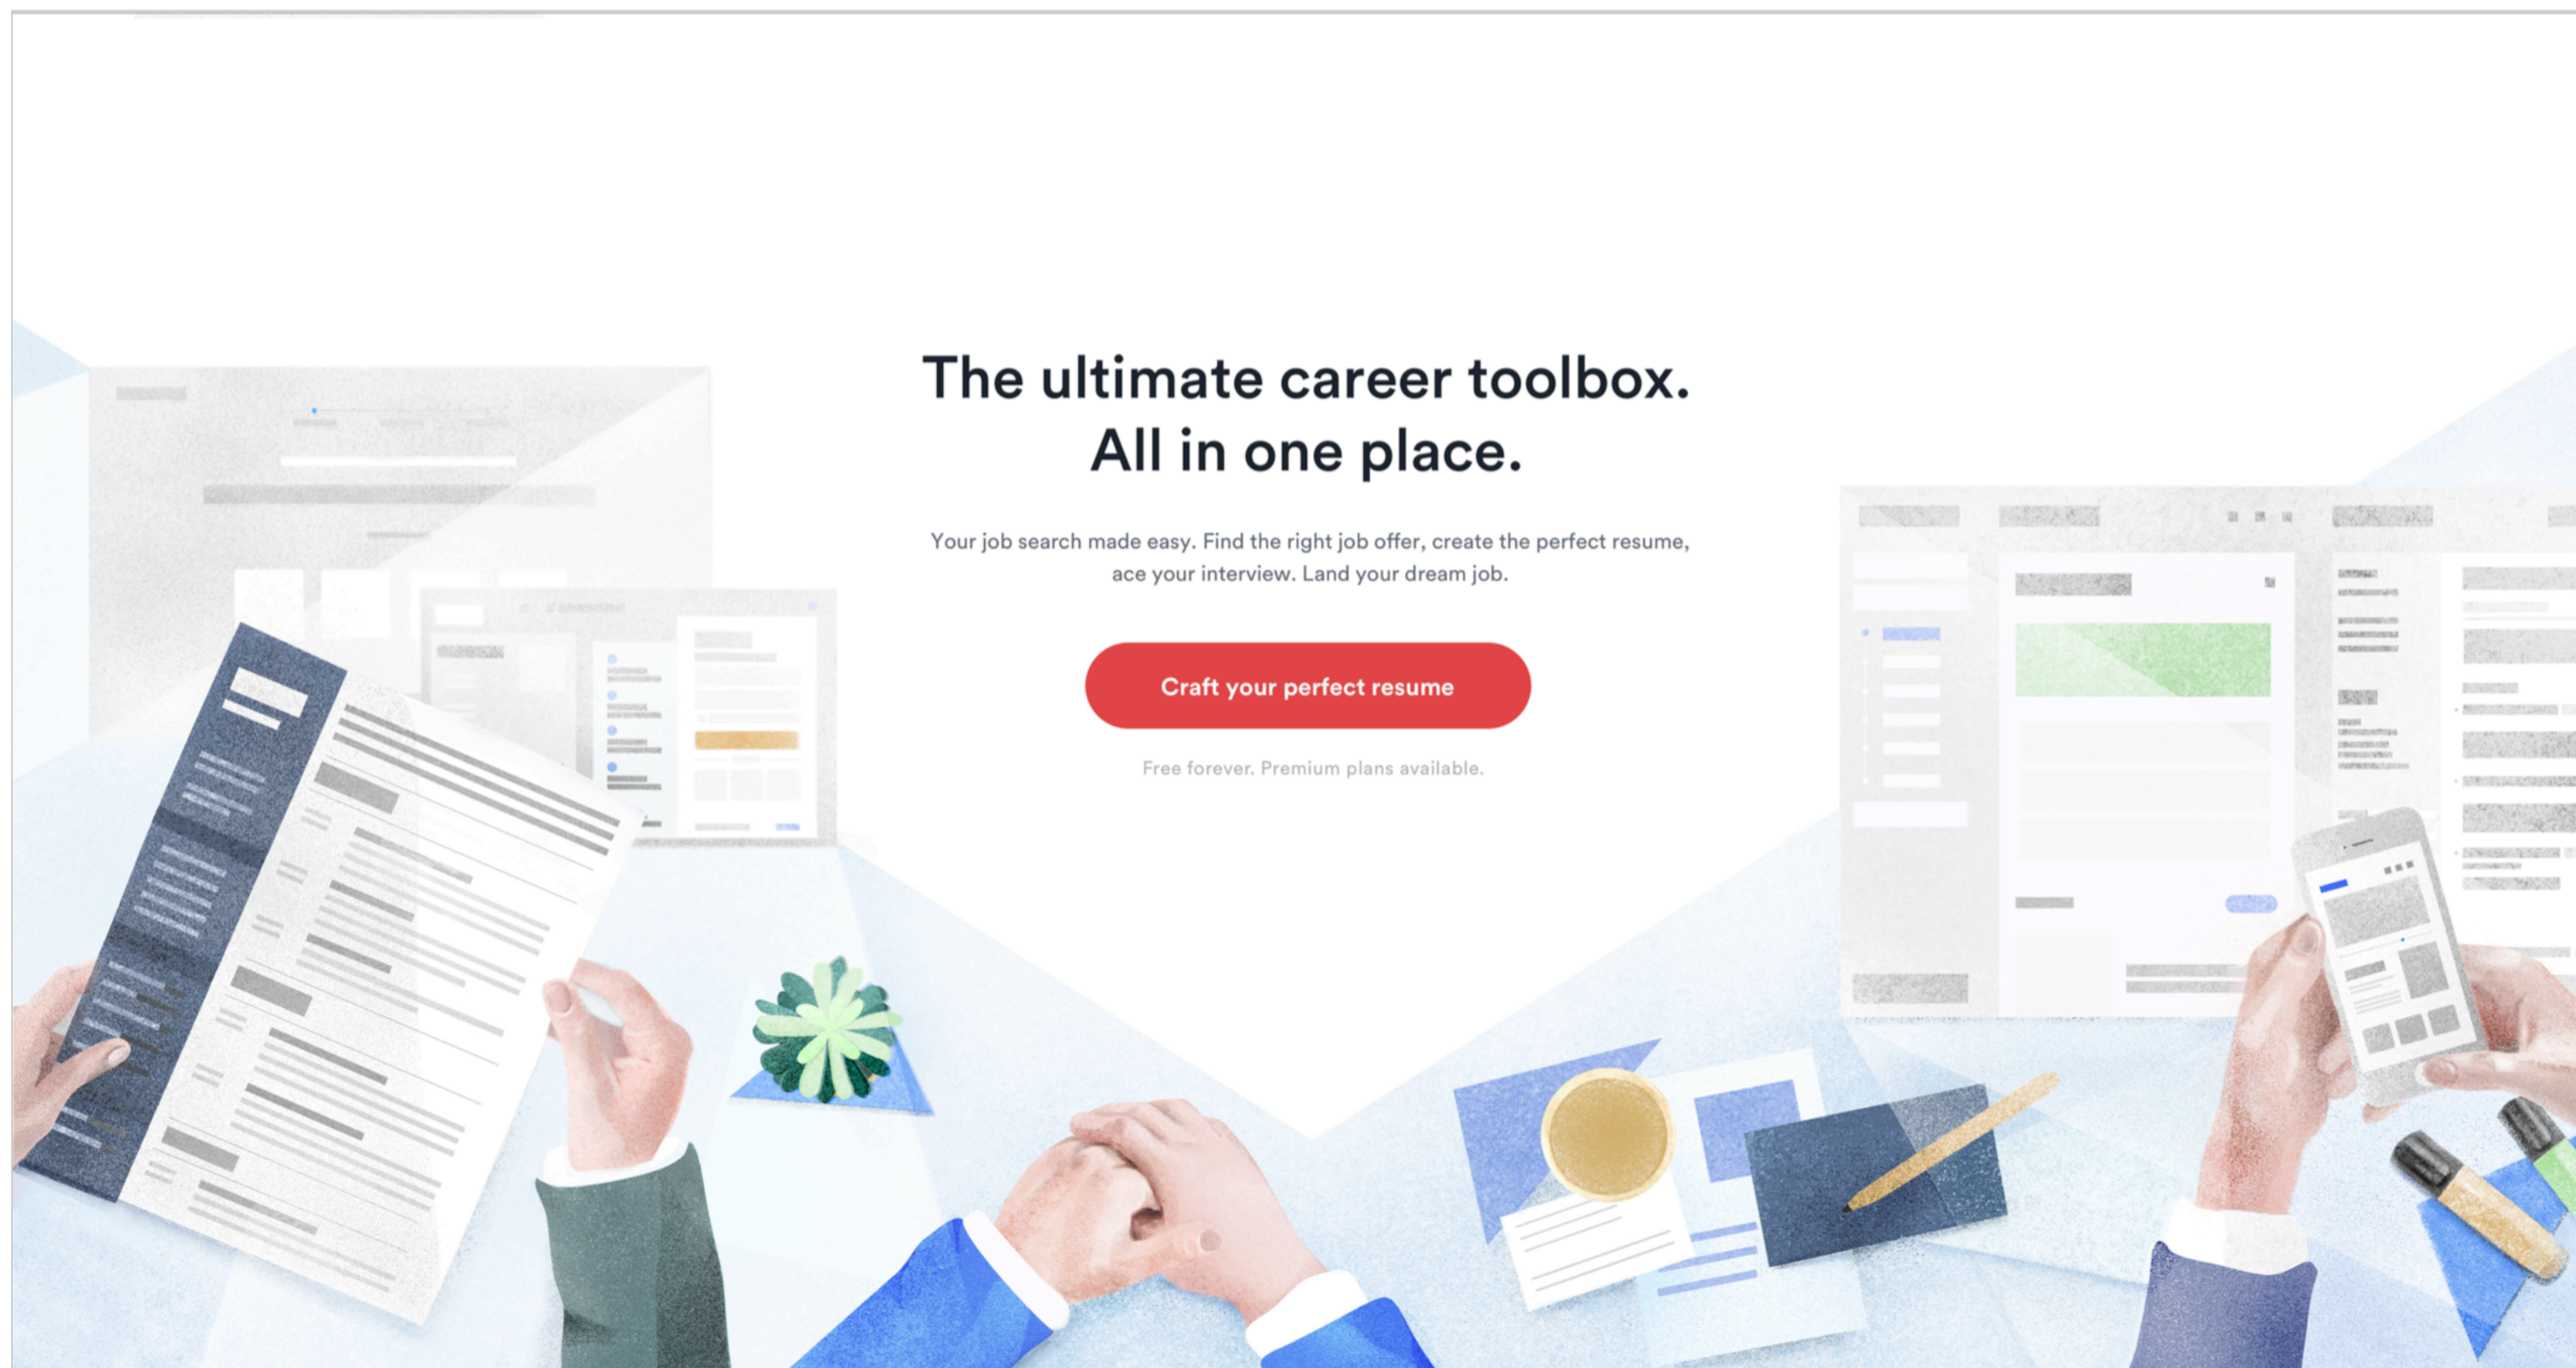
The ultimate career toolbox.
All in one place.

Your job search made easy. Find the right job offer, create the perfect resume, ace your interview. Land your dream job.

Craft your perfect resume

Free forever. Premium plans available.